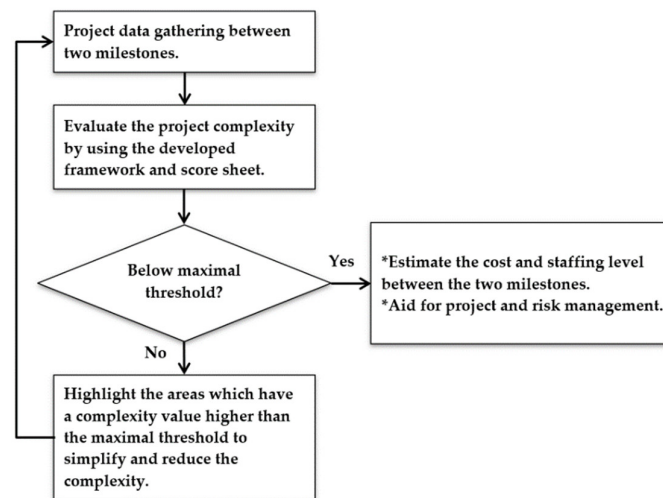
Project data gathering between two milestones.

Evaluate the project complexity by using the developed framework and score sheet.

Below maximal threshold?

Yes

*Estimate the cost and staffing level between the two milestones.
*Aid for project and risk management.

No

Highlight the areas which have a complexity value higher than the maximal threshold to simplify and reduce the complexity.